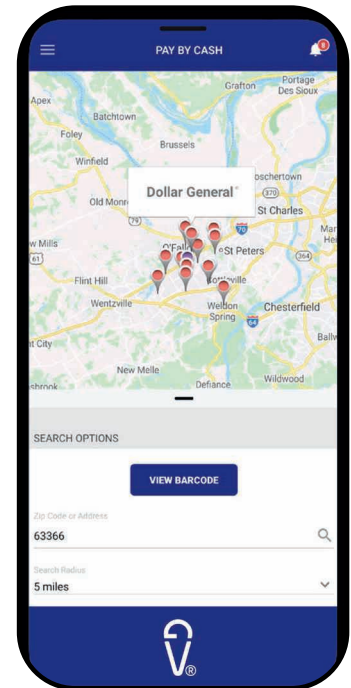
PAY BY CASH

Grafton
Portage Des Sioux
Apex
Batchtown
Foley
Brussels
Winfield
Old Monroe
oschertown
Dollar General
St Charles
79
370
70
w Mills
O'Fallon
St Peters
Mar
He
61
364
Flint Hill
Cottleville
Wentzville
Weldon Spring
Chesterfield
64
t City
Ballw
New Melle
Wildwood
Defiance
shrook

SEARCH OPTIONS

VIEW BARCODE

Zip Code or Address
63366

Search Radius
5 miles